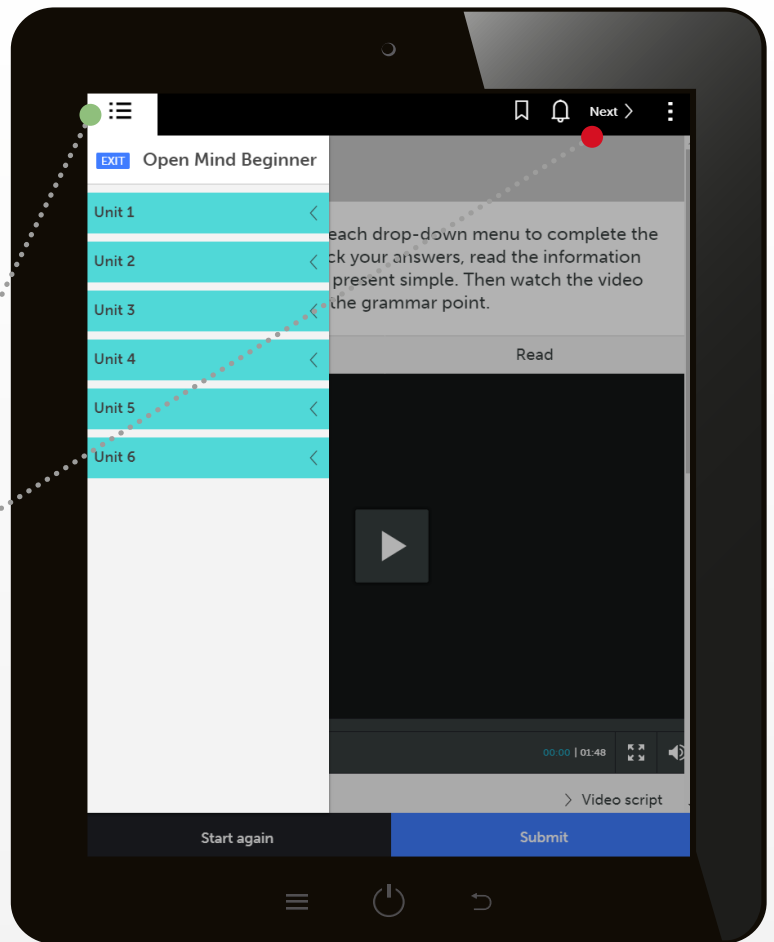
Next

EXIT Open Mind Beginner

Unit 1
Unit 2
Unit 3
Unit 4
Unit 5
Unit 6

each drop-down menu to complete the ck your answers, read the information present simple. Then watch the video the grammar point.

Read

00:00 | 01:48

Video script

Start again

Submit